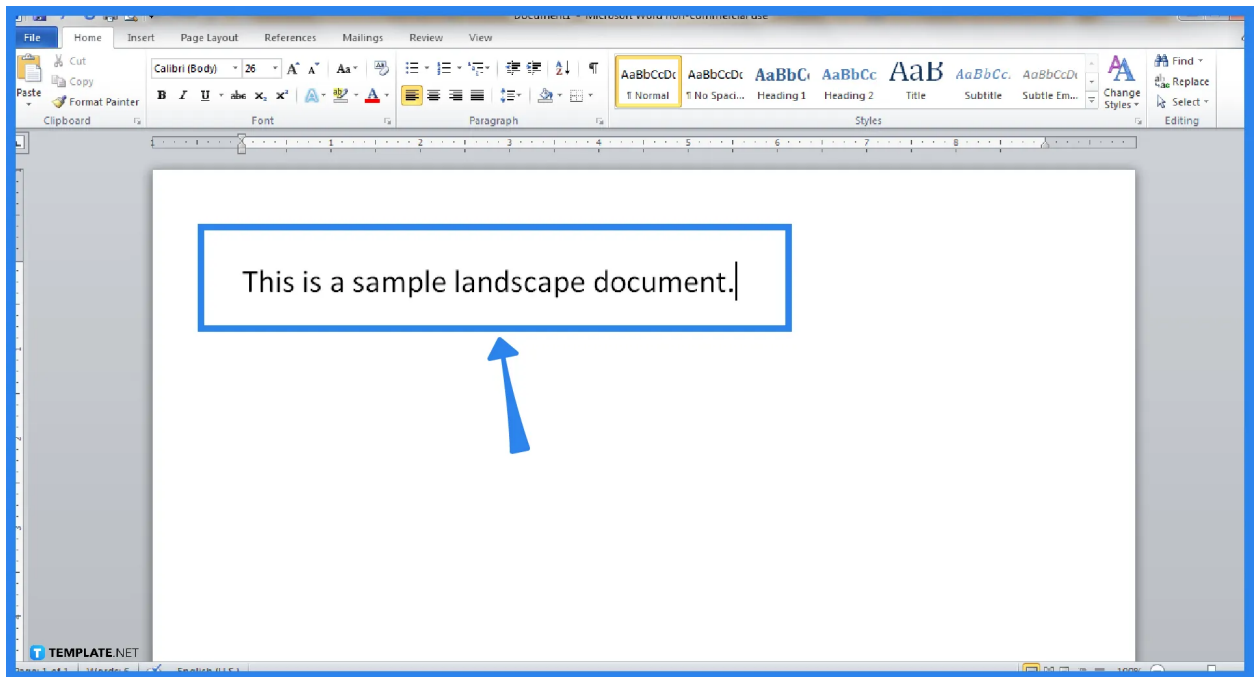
Document1 - Microsoft Word non-commercial use

File Home Insert Page Layout References Mailings Review View

Paste
Cut
Copy
Format Painter
Clipboard

Calibri (Body) 26
B I U abc $x_2$ $x^2$
Font

Paragraph

AaBbCcDc ¶ Normal
AaBbCcDc ¶ No Spaci...
AaBbCc Heading 1
AaBbCc Heading 2
AaB Title
AaBbCc. Subtitle
AaBbCcDc Subtle Em...
Change Styles
Styles

Find
Replace
Select
Editing

This is a sample landscape document.

TEMPLATE.NET

Page: 1 of 1 Words: 6 English (U.S.) 100%